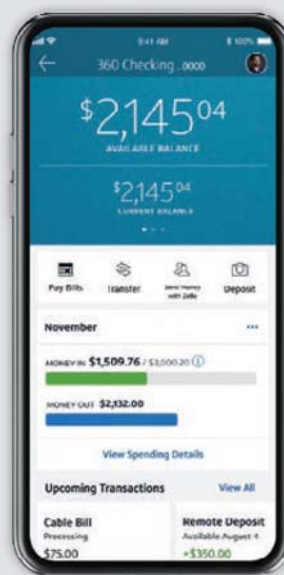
9:41 AM

100%

360 Checking ...0000

$2,145^{04}

AVAILABLE BALANCE

$2,145^{04}

CURRENT BALANCE

Pay Bills

Transfer

Send Money with Zelle

Deposit

November

...

MONEY IN $1,509.76 / $3,000.20

MONEY OUT $2,132.00

View Spending Details

Upcoming Transactions

View All

Cable Bill

Processing

$75.00

Remote Deposit

Available August 4

+$350.00